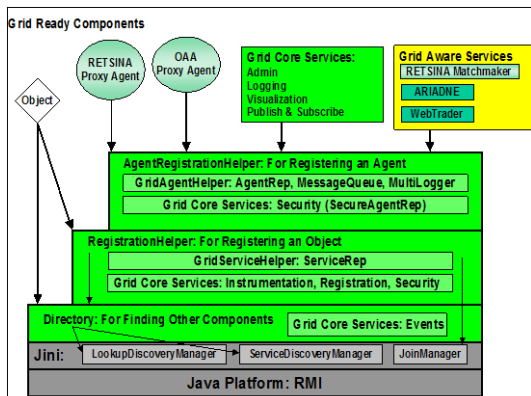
Grid Ready Components

RETSINA Proxy Agent

OAA Proxy Agent

Object

Grid Core Services:
Admin
Logging
Visualization
Publish & Subscribe

Grid Aware Services
RETSINA Matchmaker
ARIADNE
WebTrader

AgentRegistrationHelper: For Registering an Agent
GridAgentHelper: AgentRep, MessageQueue, MultiLogger
Grid Core Services: Security (SecureAgentRep)

RegistrationHelper: For Registering an Object
GridServiceHelper: ServiceRep
Grid Core Services: Instrumentation, Registration, Security

Directory: For Finding Other Components
Grid Core Services: Events

Jini: LookupDiscoveryManager ServiceDiscoveryManager JoinManager

Java Platform: RMI